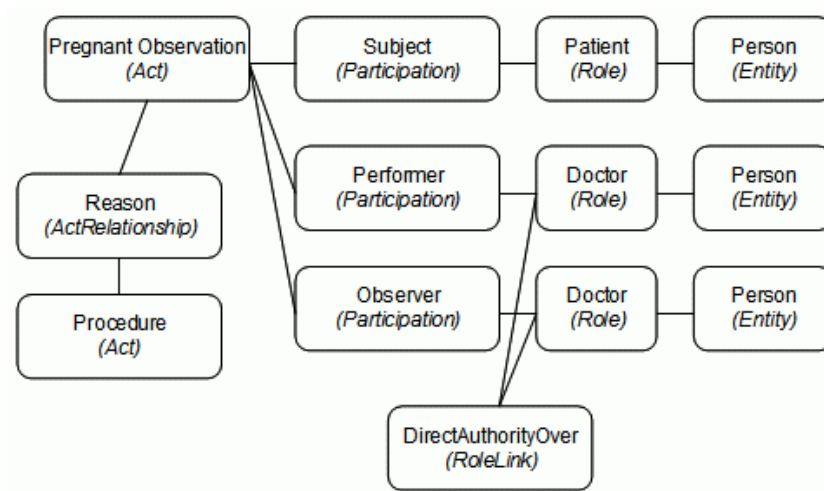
Pregnant Observation
(Act)

Subject
(Participation)

Patient
(Role)

Person
(Entity)

Reason
(ActRelationship)

Performer
(Participation)

Doctor
(Role)

Person
(Entity)

Procedure
(Act)

Observer
(Participation)

Doctor
(Role)

Person
(Entity)

DirectAuthorityOver
(RoleLink)